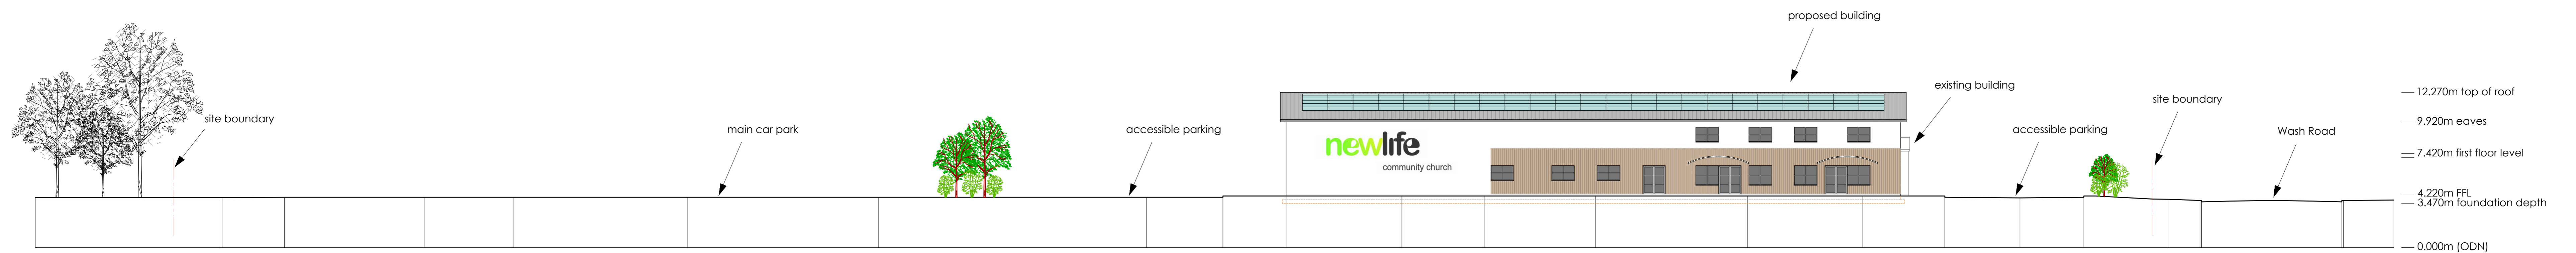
proposed building

existing building

site boundary

main car park

accessible parking

newlife
community church

accessible parking

site boundary

Wash Road

site boundary

12.270m top of roof
9.920m eaves
7.420m first floor level
4.220m FFL
3.470m foundation depth
0.000m (ODN)